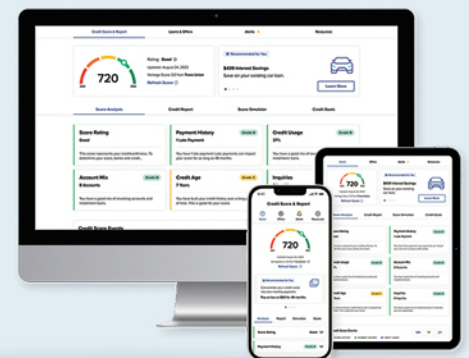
Credit Score & Report
Loans & Offers
Alerts
Resources

720
Rating: Good
Updated: August 24, 2023
Vantage Score 3.0 from TransUnion
Refresh Score

Recommended for You
$450 Interest Savings
Save on your existing car loan.
Learn More

Score Analysis
Credit Report
Score Simulator
Credit Goals

Score Rating
Good
This score represents your creditworthiness. To determine your score, banks and credit...

Payment History
Grade A
1 Late Payment
You have 1 late payment. Late payments can impact your score for as long as 48 months.

Credit Usage
31%

Account Mix
Grade B
8 Accounts
You have a good mix of revolving accounts and installment loans.

Credit Age
Grade A
7 Years
You have a good age of accounts...

Inquiries

Credit Score Factors

Credit Score & Report

720

Refresh Score

Recommended for You
Pay as low as $65 for 48 months.

Learn More

Score Analysis
Credit Report
Score Simulator
Credit Goals

Payment History

Score
Offers
Alerts
Resources

$450 Interest Savings
Learn More

Score Analysis
Credit Report
Score Simulator
Credit Goals

Score Rating
Payment History
Credit Usage
Account Mix
Credit Age